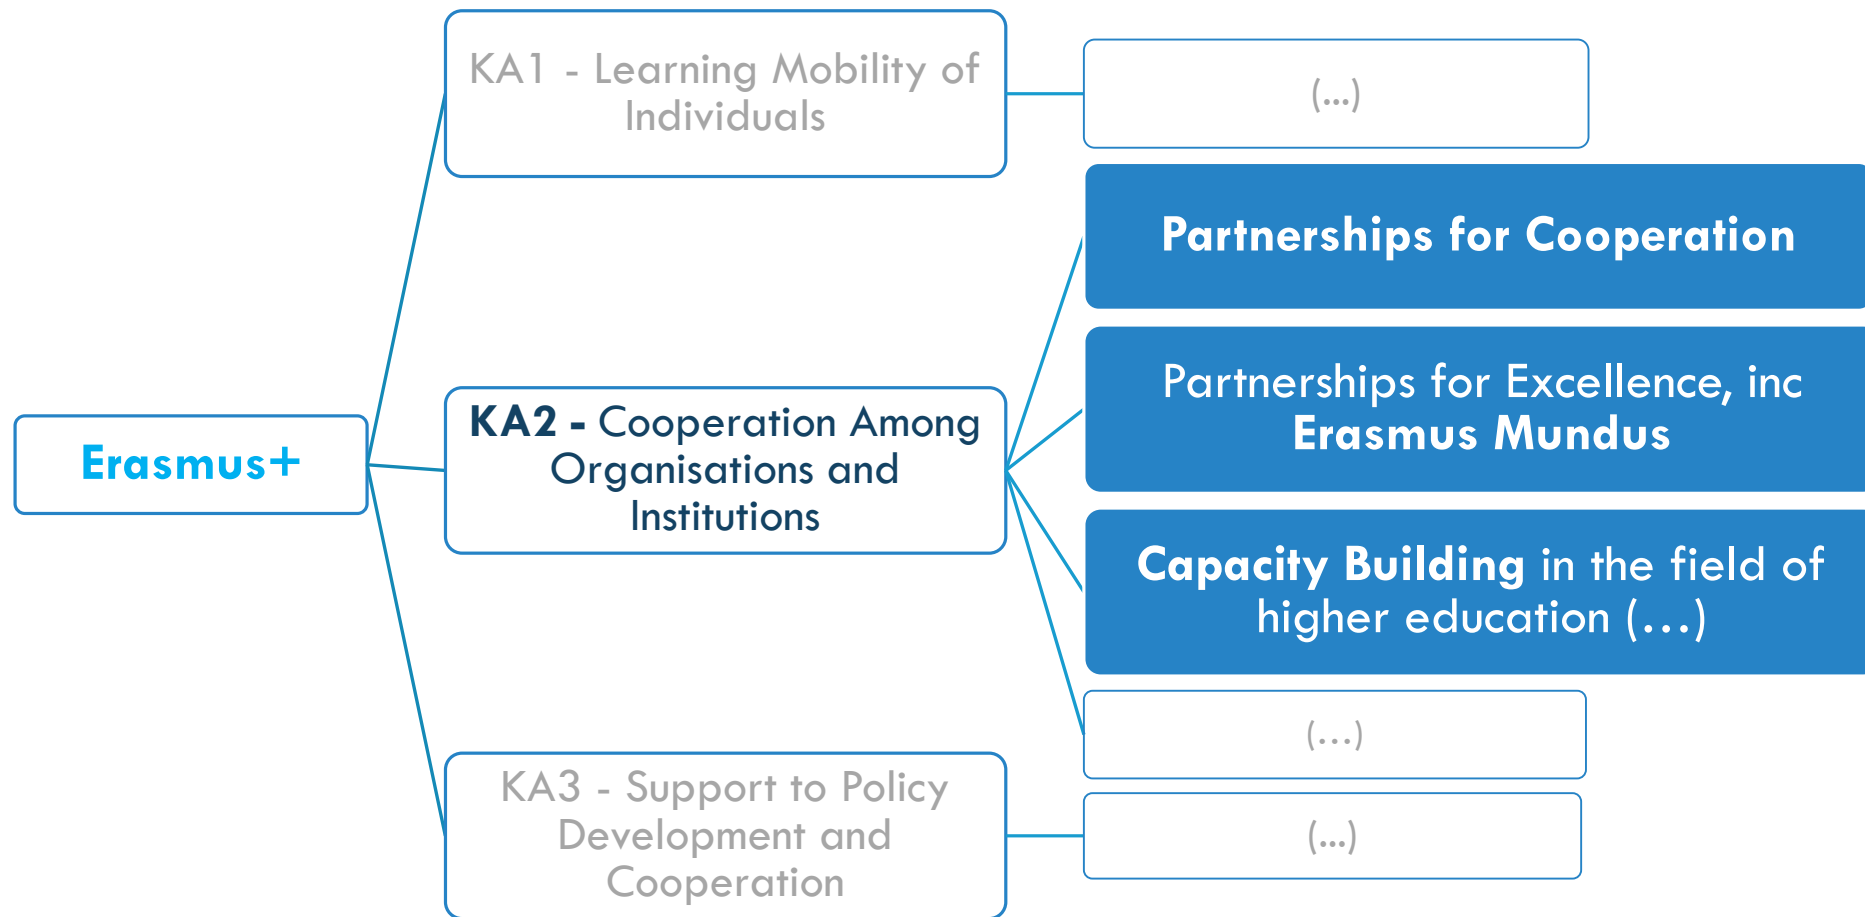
Erasmus+

KA1 - Learning Mobility of Individuals

(...)

KA2 - Cooperation Among Organisations and Institutions

Partnerships for Cooperation

Partnerships for Excellence, inc Erasmus Mundus

Capacity Building in the field of higher education (…)

(…)

KA3 - Support to Policy Development and Cooperation

(...)